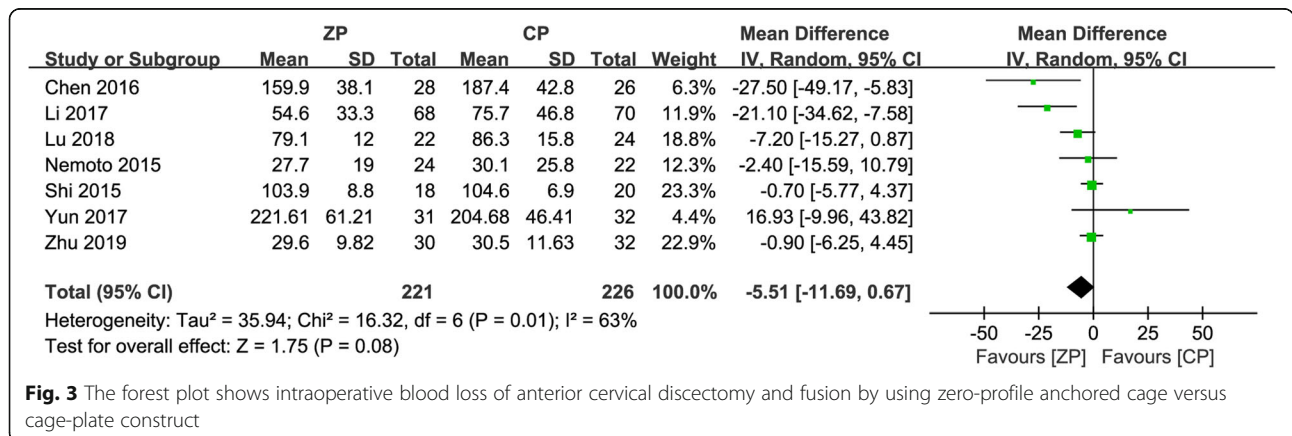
| Study or Subgroup | ZP Mean | ZP SD | ZP Total | CP Mean | CP SD | CP Total | Weight | Mean Difference IV, Random, 95% CI |
|---|---|---|---|---|---|---|---|---|
| Chen 2016 | 159.9 | 38.1 | 28 | 187.4 | 42.8 | 26 | 6.3% | -27.50 [-49.17, -5.83] |
| Li 2017 | 54.6 | 33.3 | 68 | 75.7 | 46.8 | 70 | 11.9% | -21.10 [-34.62, -7.58] |
| Lu 2018 | 79.1 | 12 | 22 | 86.3 | 15.8 | 24 | 18.8% | -7.20 [-15.27, 0.87] |
| Nemoto 2015 | 27.7 | 19 | 24 | 30.1 | 25.8 | 22 | 12.3% | -2.40 [-15.59, 10.79] |
| Shi 2015 | 103.9 | 8.8 | 18 | 104.6 | 6.9 | 20 | 23.3% | -0.70 [-5.77, 4.37] |
| Yun 2017 | 221.61 | 61.21 | 31 | 204.68 | 46.41 | 32 | 4.4% | 16.93 [-9.96, 43.82] |
| Zhu 2019 | 29.6 | 9.82 | 30 | 30.5 | 11.63 | 32 | 22.9% | -0.90 [-6.25, 4.45] |
| **Total (95% CI)** | | | **221** | | | **226** | **100.0%** | **-5.51 [-11.69, 0.67]** |

Heterogeneity: Tau² = 35.94; Chi² = 16.32, df = 6 (P = 0.01); I² = 63%
Test for overall effect: Z = 1.75 (P = 0.08)

Mean Difference
IV, Random, 95% CI

-50 -25 0 25 50
Favours [ZP] Favours [CP]

**Fig. 3** The forest plot shows intraoperative blood loss of anterior cervical discectomy and fusion by using zero-profile anchored cage versus cage-plate construct